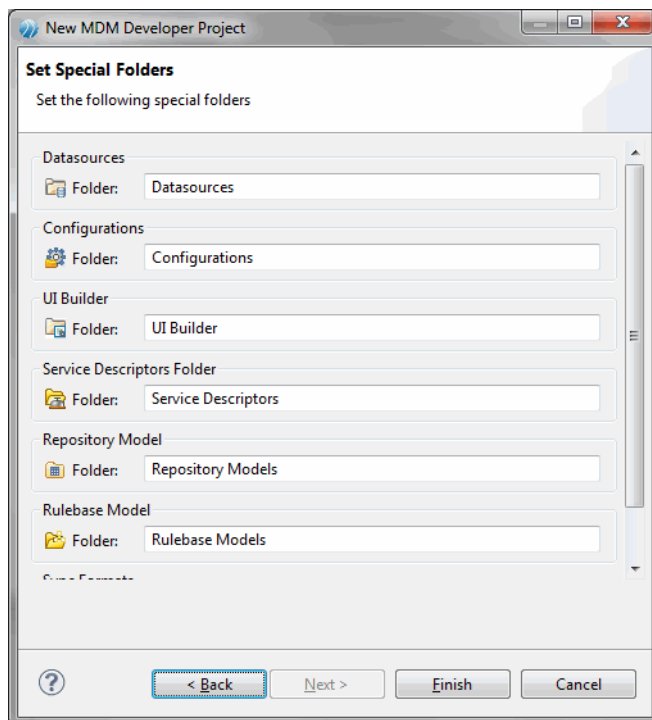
New MDM Developer Project

Set Special Folders

Set the following special folders

Datasources

Folder: Datasources

Configurations

Folder: Configurations

UI Builder

Folder: UI Builder

Service Descriptors Folder

Folder: Service Descriptors

Repository Model

Folder: Repository Models

Rulebase Model

Folder: Rulebase Models

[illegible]

?

< Back

Next >

Finish

Cancel